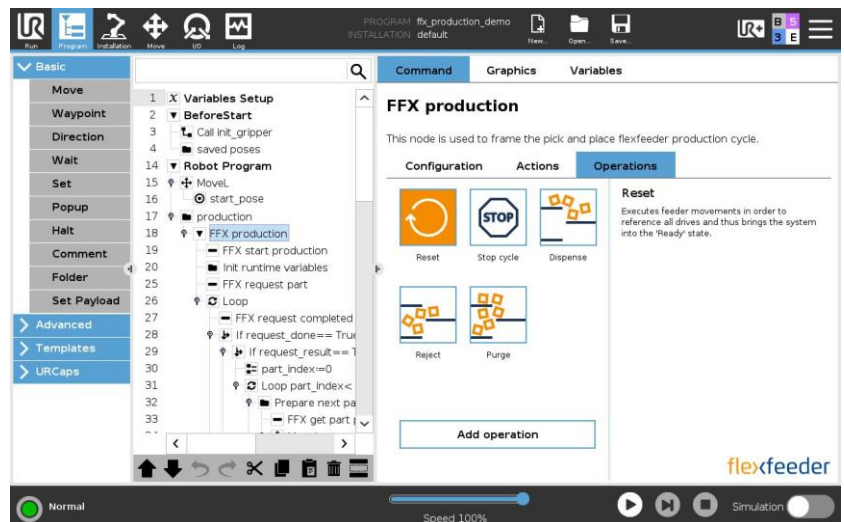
Run Program Installation Move I/O Log

PROGRAM ffx_production_demo
INSTALLATION default

New... Open... Save...

B S 3 E

Basic
Move
Waypoint
Direction
Wait
Set
Popup
Halt
Comment
Folder
Set Payload
Advanced
Templates
URCaps

1 Variables Setup
2 BeforeStart
3 Call init_gripper
4 saved poses
14 Robot Program
15 MoveL
16 start_pose
17 production
18 FFX production
19 FFX start production
20 Init runtime variables
25 FFX request part
26 Loop
27 FFX request completed
28 If request_done== True
29 If request_result== T
30 part_index≔0
31 Loop part_index<
32 Prepare next pa
33 FFX get part

Command Graphics Variables

FFX production

This node is used to frame the pick and place flexfeeder production cycle.

Configuration Actions Operations

Reset Stop cycle Dispense
Reject Purge

Reset
Executes feeder movements in order to reference all drives and thus brings the system into the 'Ready' state.

Add operation

flexfeeder

Normal
Speed 100%
Simulation